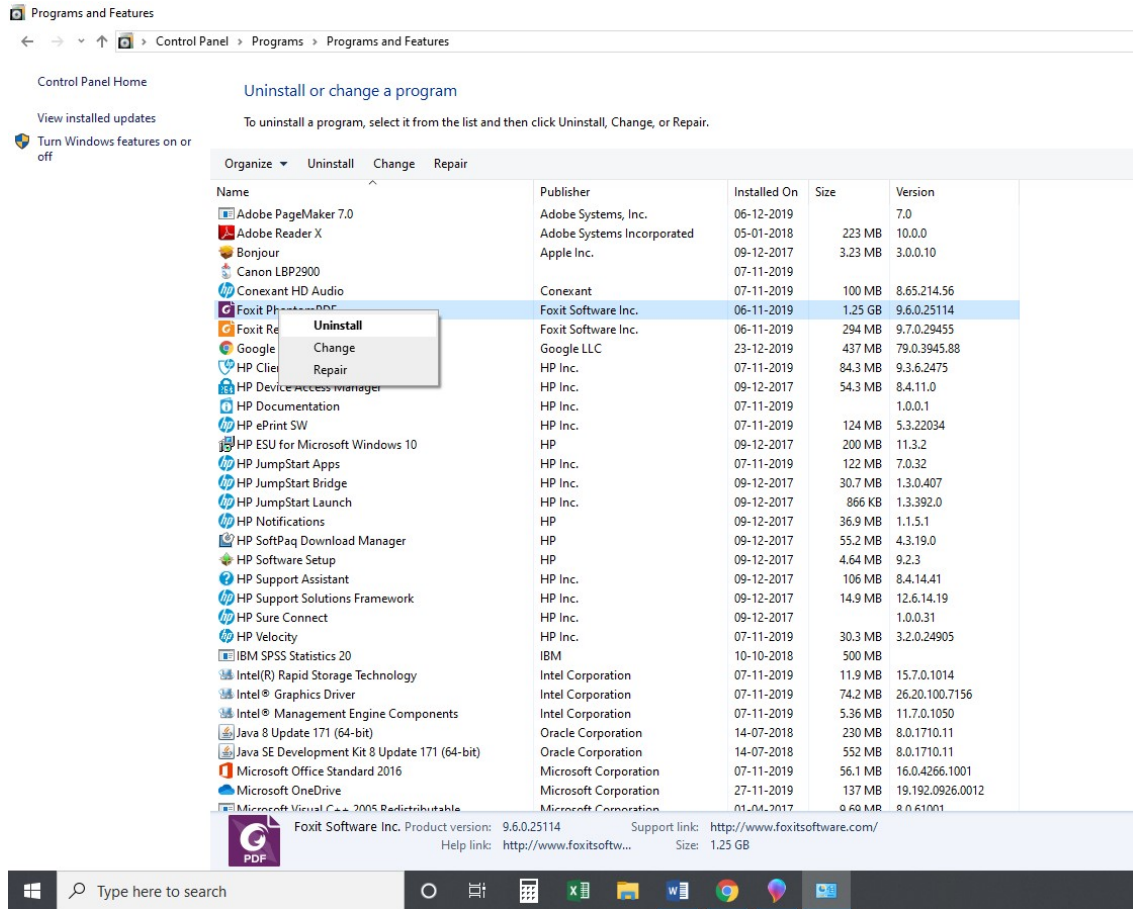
Programs and Features

Control Panel > Programs > Programs and Features

Control Panel Home

View installed updates

Turn Windows features on or off

Uninstall or change a program

To uninstall a program, select it from the list and then click Uninstall, Change, or Repair.

Organize ▾ Uninstall Change Repair

| Name | Publisher | Installed On | Size | Version |
|---|---|---|---|---|
| Adobe PageMaker 7.0 | Adobe Systems, Inc. | 06-12-2019 | | 7.0 |
| Adobe Reader X | Adobe Systems Incorporated | 05-01-2018 | 223 MB | 10.0.0 |
| Bonjour | Apple Inc. | 09-12-2017 | 3.23 MB | 3.0.0.10 |
| Canon LBP2900 | | 07-11-2019 | | |
| Conexant HD Audio | Conexant | 07-11-2019 | 100 MB | 8.65.214.56 |
| Foxit Ph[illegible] | Foxit Software Inc. | 06-11-2019 | 1.25 GB | 9.6.0.25114 |
| Foxit Re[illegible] | Foxit Software Inc. | 06-11-2019 | 294 MB | 9.7.0.29455 |
| Google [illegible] | Google LLC | 23-12-2019 | 437 MB | 79.0.3945.88 |
| HP Clie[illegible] | HP Inc. | 07-11-2019 | 84.3 MB | 9.3.6.2475 |
| HP Device Access Manager | HP Inc. | 09-12-2017 | 54.3 MB | 8.4.11.0 |
| HP Documentation | HP Inc. | 07-11-2019 | | 1.0.0.1 |
| HP ePrint SW | HP Inc. | 07-11-2019 | 124 MB | 5.3.22034 |
| HP ESU for Microsoft Windows 10 | HP | 09-12-2017 | 200 MB | 11.3.2 |
| HP JumpStart Apps | HP Inc. | 07-11-2019 | 122 MB | 7.0.32 |
| HP JumpStart Bridge | HP Inc. | 09-12-2017 | 30.7 MB | 1.3.0.407 |
| HP JumpStart Launch | HP Inc. | 09-12-2017 | 866 KB | 1.3.392.0 |
| HP Notifications | HP | 09-12-2017 | 36.9 MB | 1.1.5.1 |
| HP SoftPaq Download Manager | HP | 09-12-2017 | 55.2 MB | 4.3.19.0 |
| HP Software Setup | HP | 09-12-2017 | 4.64 MB | 9.2.3 |
| HP Support Assistant | HP Inc. | 09-12-2017 | 106 MB | 8.4.14.41 |
| HP Support Solutions Framework | HP Inc. | 09-12-2017 | 14.9 MB | 12.6.14.19 |
| HP Sure Connect | HP Inc. | 09-12-2017 | | 1.0.0.31 |
| HP Velocity | HP Inc. | 07-11-2019 | 30.3 MB | 3.2.0.24905 |
| IBM SPSS Statistics 20 | IBM | 10-10-2018 | 500 MB | |
| Intel(R) Rapid Storage Technology | Intel Corporation | 07-11-2019 | 11.9 MB | 15.7.0.1014 |
| Intel® Graphics Driver | Intel Corporation | 07-11-2019 | 74.2 MB | 26.20.100.7156 |
| Intel® Management Engine Components | Intel Corporation | 07-11-2019 | 5.36 MB | 11.7.0.1050 |
| Java 8 Update 171 (64-bit) | Oracle Corporation | 14-07-2018 | 230 MB | 8.0.1710.11 |
| Java SE Development Kit 8 Update 171 (64-bit) | Oracle Corporation | 14-07-2018 | 552 MB | 8.0.1710.11 |
| Microsoft Office Standard 2016 | Microsoft Corporation | 07-11-2019 | 56.1 MB | 16.0.4266.1001 |
| Microsoft OneDrive | Microsoft Corporation | 27-11-2019 | 137 MB | 19.192.0926.0012 |
| Microsoft Visual C++ 2005 Redistributable | Microsoft Corporation | 01-04-2017 | 9.69 MB | 8.0.61001 |

Uninstall
Change
Repair

Foxit Software Inc. Product version: 9.6.0.25114 Support link: http://www.foxitsoftware.com/
Help link: http://www.foxitsoftw... Size: 1.25 GB

PDF

Type here to search